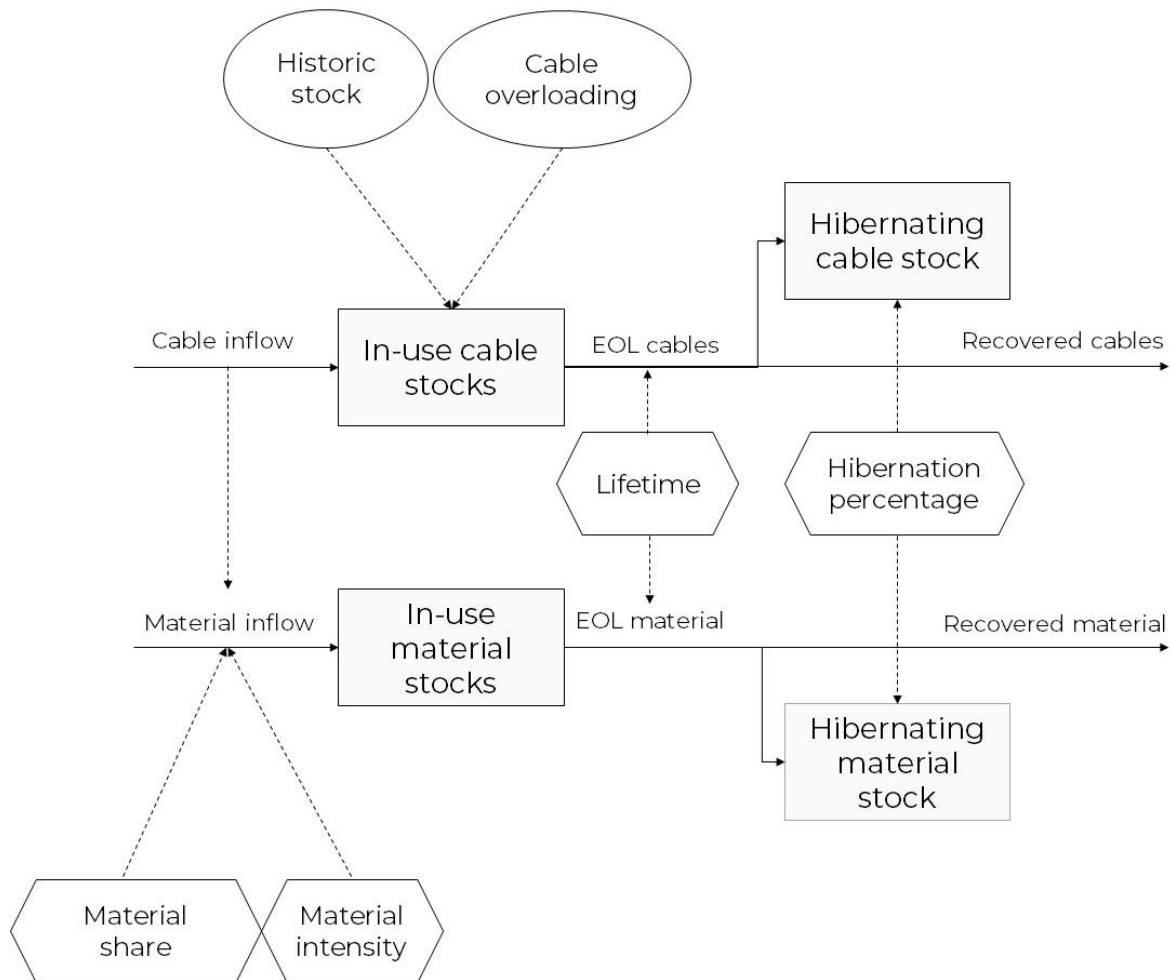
Historic stock

Cable overloading

Hibernating cable stock

Cable inflow

In-use cable stocks

EOL cables

Recovered cables

Lifetime

Hibernation percentage

Material inflow

In-use material stocks

EOL material

Recovered material

Hibernating material stock

Material share

Material intensity